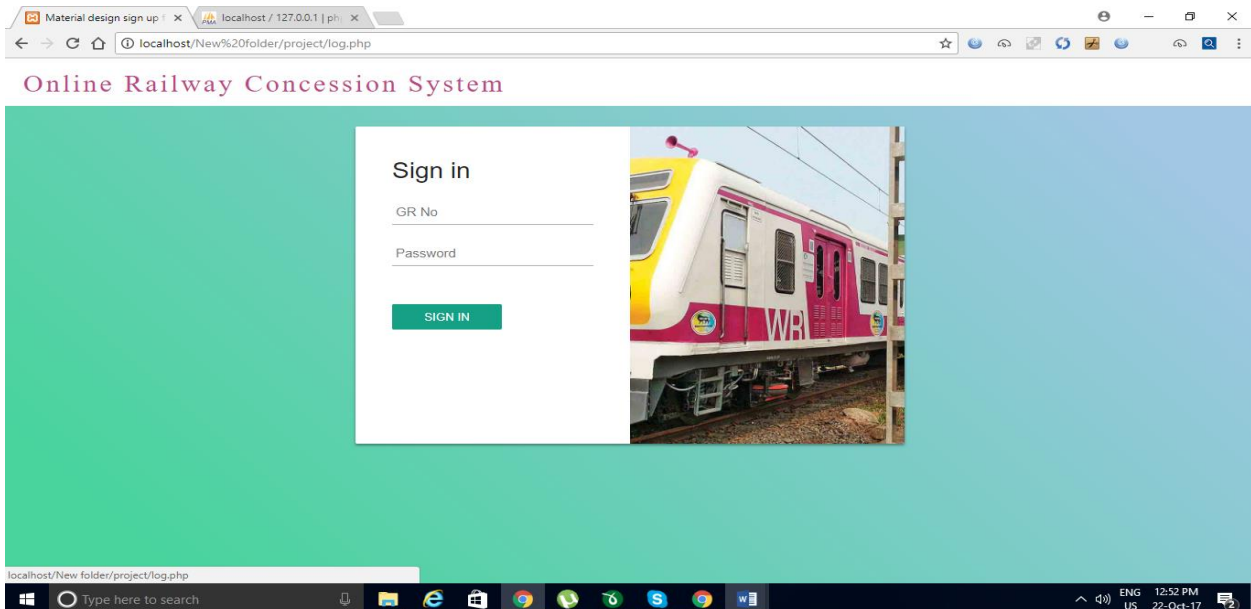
Material design sign up f ×
localhost / 127.0.0.1 | ph ×

localhost/New%20folder/project/log.php

Online Railway Concession System

Sign in

GR No

Password

SIGN IN

WR

localhost/New folder/project/log.php

Type here to search

ENG US 12:52 PM 22-Oct-17